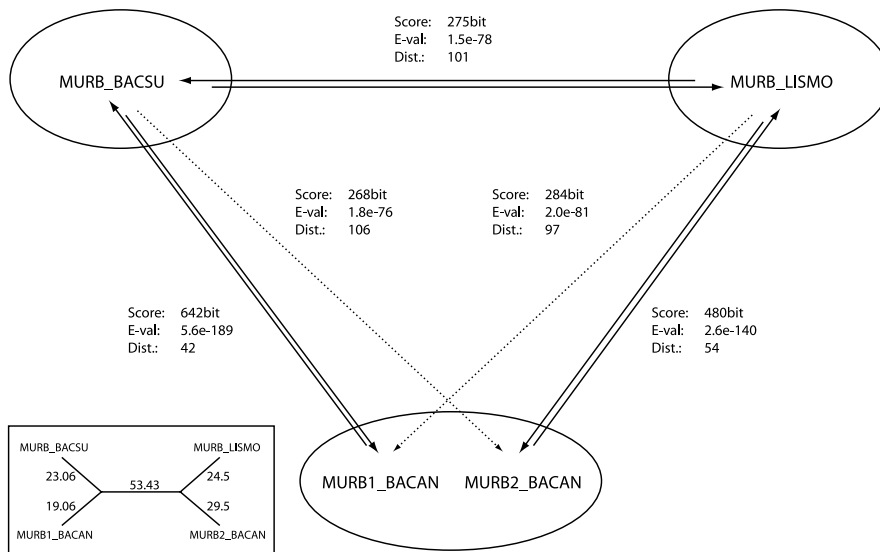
Score: 275bit
E-val: 1.5e-78
Dist.: 101

MURB_BACSU

MURB_LISMO

Score: 268bit
E-val: 1.8e-76
Dist.: 106

Score: 284bit
E-val: 2.0e-81
Dist.: 97

Score: 642bit
E-val: 5.6e-189
Dist.: 42

Score: 480bit
E-val: 2.6e-140
Dist.: 54

MURB1_BACAN MURB2_BACAN

MURB_BACSU
23.06
19.06
MURB1_BACAN
53.43
MURB_LISMO
24.5
29.5
MURB2_BACAN